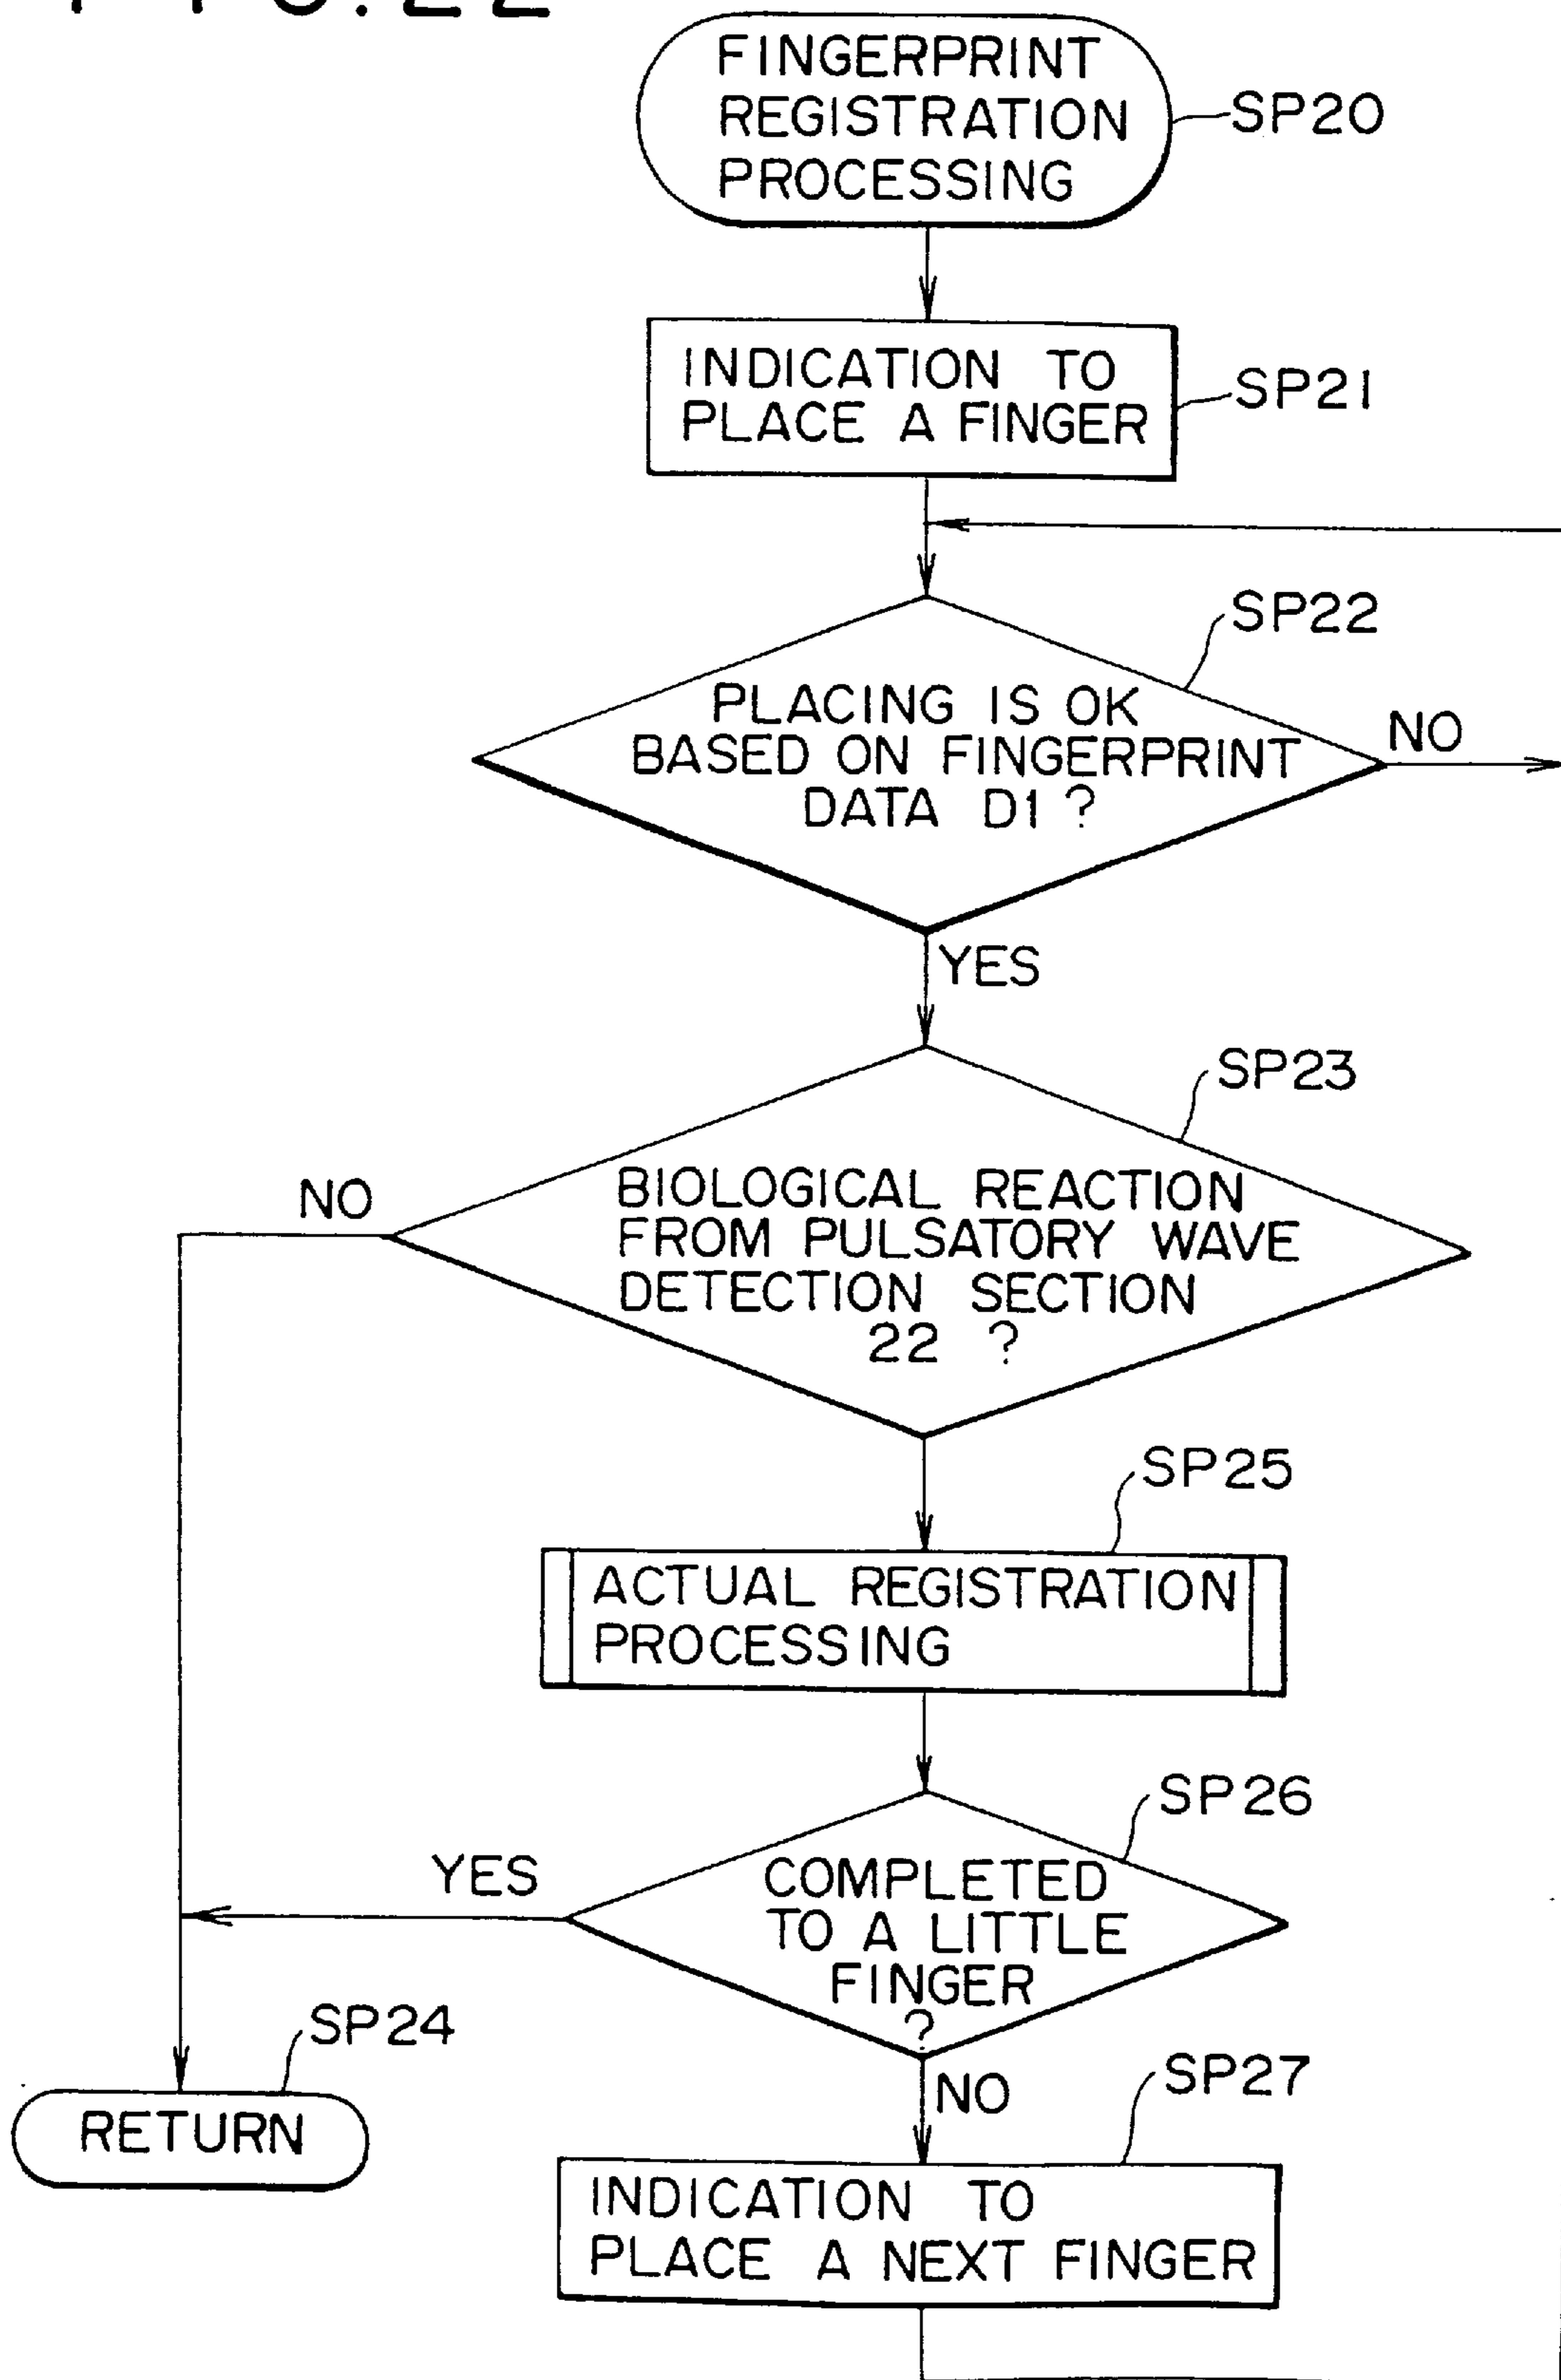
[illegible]

FINGERPRINT REGISTRATION PROCESSING

SP20

INDICATION TO PLACE A FINGER

SP21

SP22

PLACING IS OK BASED ON FINGERPRINT DATA D1 ?

NO

YES

SP23

NO

BIOLOGICAL REACTION FROM PULSATORY WAVE DETECTION SECTION 22 ?

SP25

ACTUAL REGISTRATION PROCESSING

SP26

YES

COMPLETED TO A LITTLE FINGER ?

SP24

RETURN

NO

SP27

INDICATION TO PLACE A NEXT FINGER